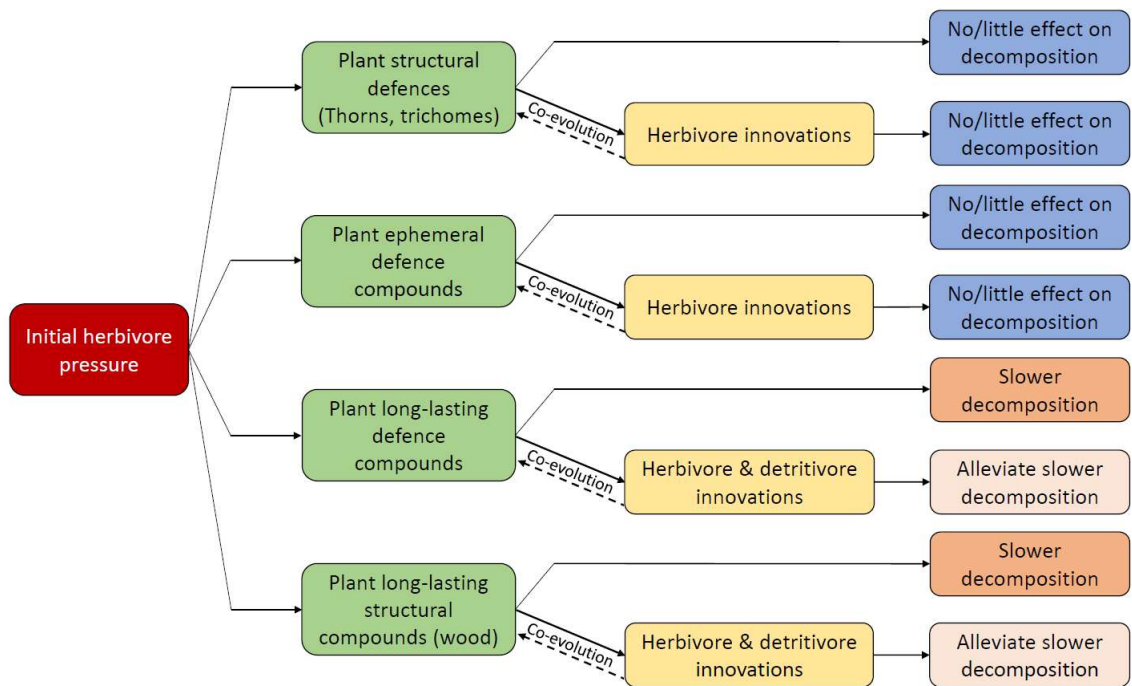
Initial herbivore pressure

Plant structural defences (Thorns, trichomes)

Co-evolution

Herbivore innovations

No/little effect on decomposition

No/little effect on decomposition

Plant ephemeral defence compounds

Co-evolution

Herbivore innovations

No/little effect on decomposition

No/little effect on decomposition

Plant long-lasting defence compounds

Co-evolution

Herbivore & detritivore innovations

Slower decomposition

Alleviate slower decomposition

Plant long-lasting structural compounds (wood)

Co-evolution

Herbivore & detritivore innovations

Slower decomposition

Alleviate slower decomposition